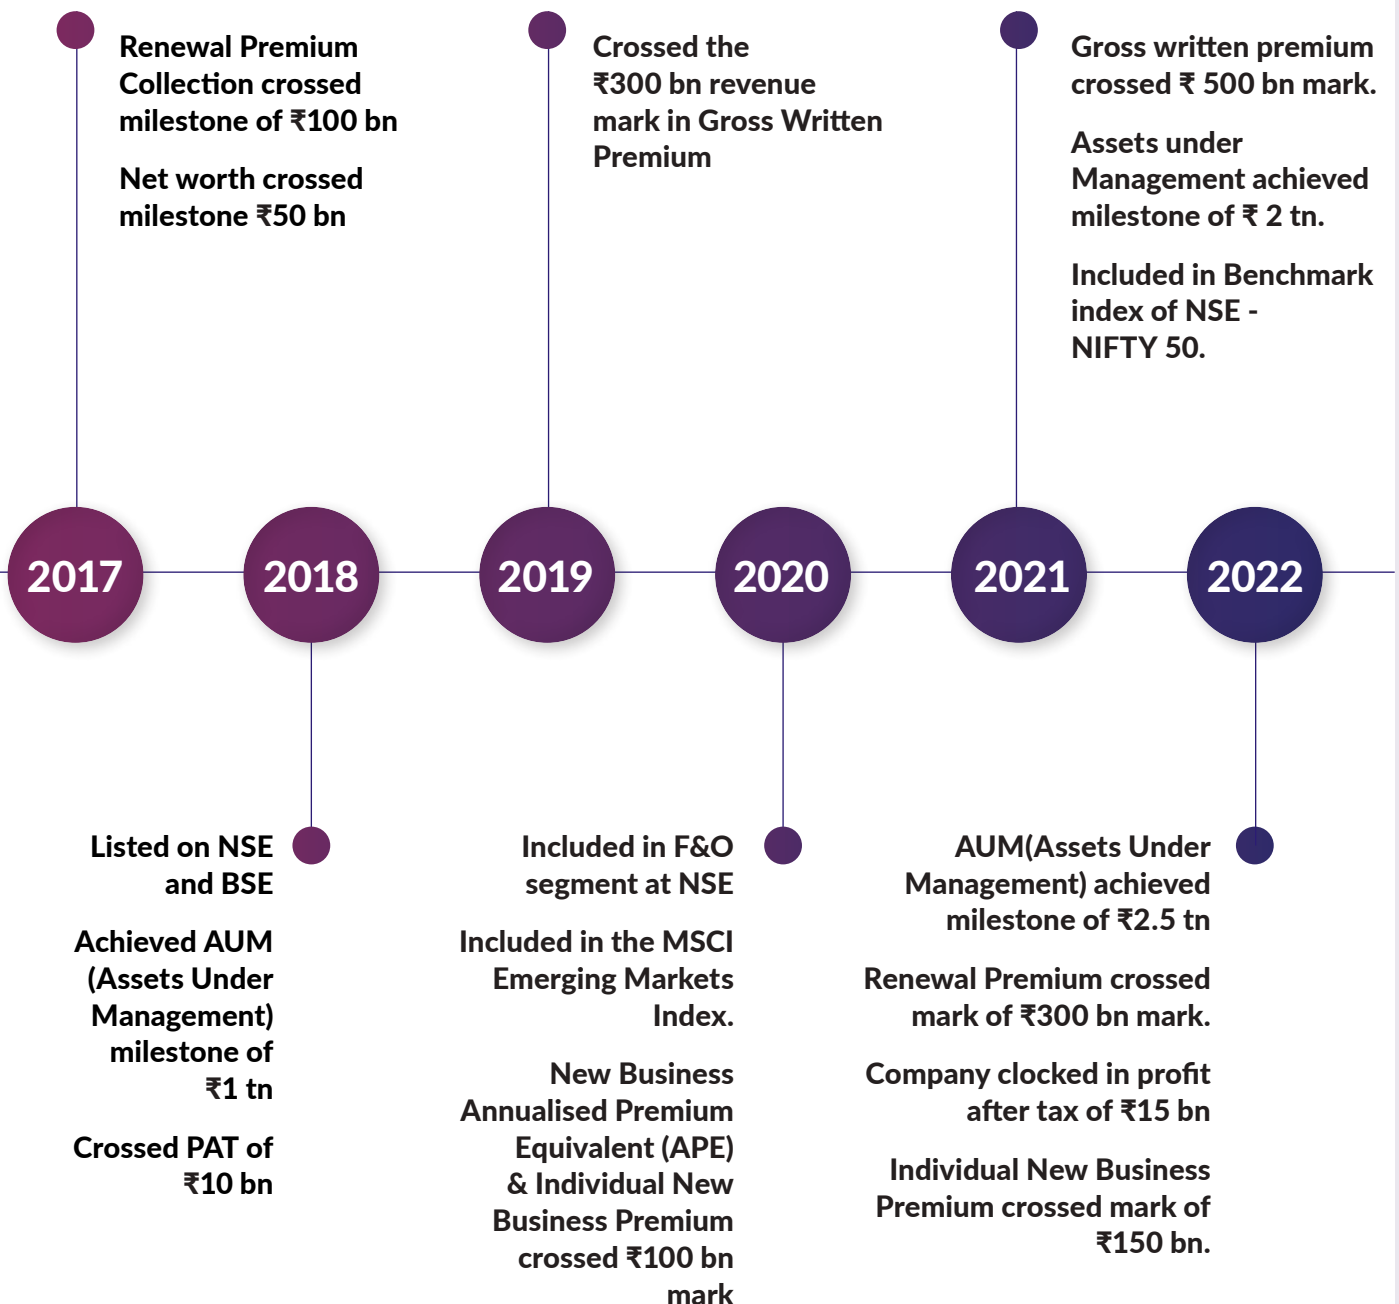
Renewal Premium Collection crossed milestone of ₹100 bn

Net worth crossed milestone ₹50 bn

Crossed the ₹300 bn revenue mark in Gross Written Premium

Gross written premium crossed ₹ 500 bn mark.

Assets under Management achieved milestone of ₹ 2 tn.

Included in Benchmark index of NSE - NIFTY 50.

2017

2018

2019

2020

2021

2022

Listed on NSE and BSE

Achieved AUM (Assets Under Management) milestone of ₹1 tn

Crossed PAT of ₹10 bn

Included in F&O segment at NSE

Included in the MSCI Emerging Markets Index.

New Business Annualised Premium Equivalent (APE) & Individual New Business Premium crossed ₹100 bn mark

AUM(Assets Under Management) achieved milestone of ₹2.5 tn

Renewal Premium crossed mark of ₹300 bn mark.

Company clocked in profit after tax of ₹15 bn

Individual New Business Premium crossed mark of ₹150 bn.